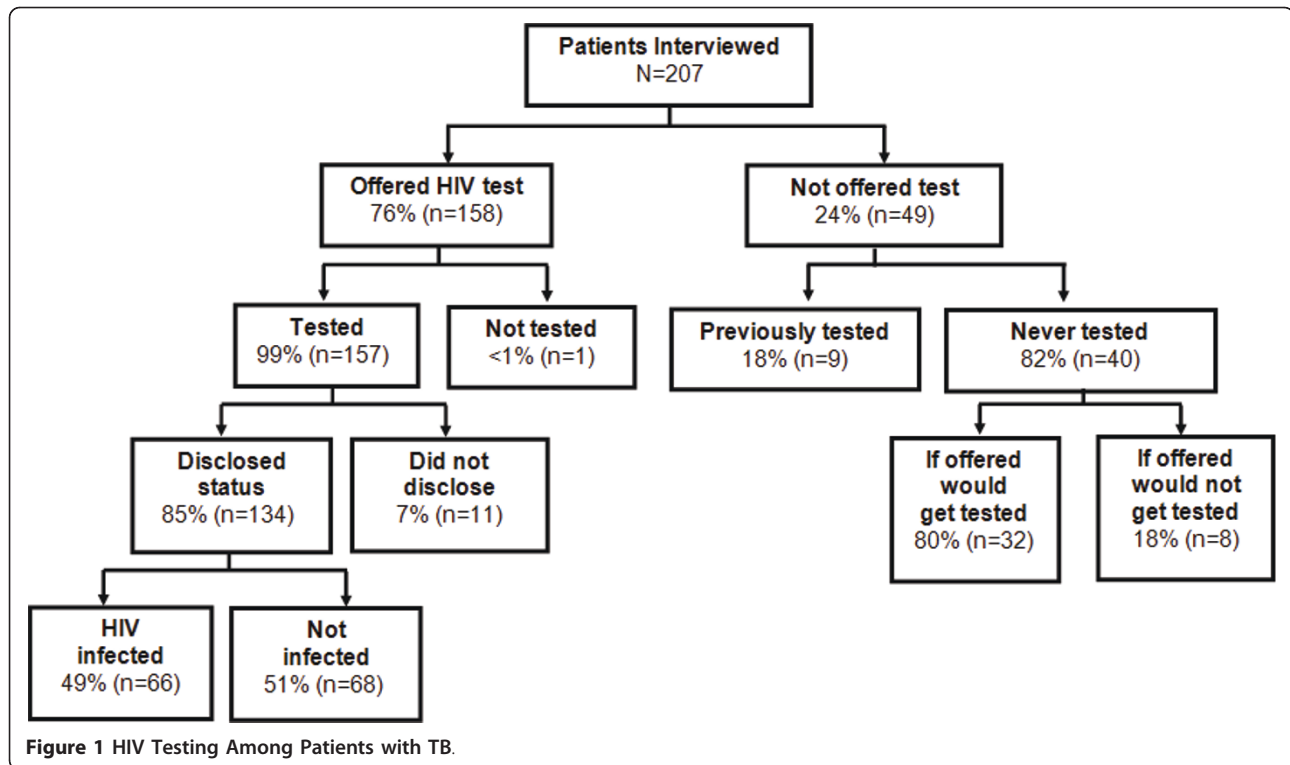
Patients Interviewed
N=207

Offered HIV test
76% (n=158)

Not offered test
24% (n=49)

Tested
99% (n=157)

Not tested
<1% (n=1)

Previously tested
18% (n=9)

Never tested
82% (n=40)

Disclosed status
85% (n=134)

Did not disclose
7% (n=11)

If offered would get tested
80% (n=32)

If offered would not get tested
18% (n=8)

HIV infected
49% (n=66)

Not infected
51% (n=68)

Figure 1 HIV Testing Among Patients with TB.